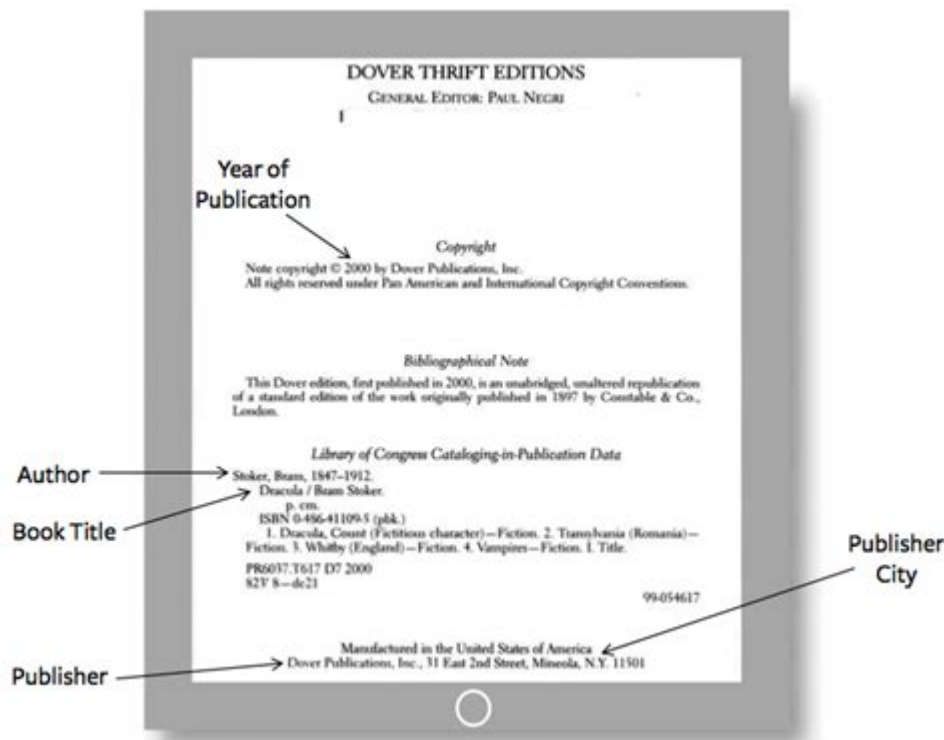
DOVER THRIFT EDITIONS

GENERAL EDITOR: PAUL NEGRI

Year of Publication

Copyright

Note copyright © 2000 by Dover Publications, Inc.
All rights reserved under Pan American and International Copyright Conventions.

Bibliographical Note

This Dover edition, first published in 2000, is an unabridged, unaltered republication of a standard edition of the work originally published in 1897 by Constable & Co., London.

Library of Congress Cataloging-in-Publication Data

Author

Stoker, Bram, 1847–1912.
Dracula / Bram Stoker.
p. cm.
ISBN 0-486-41109-5 (pbk.)
1. Dracula, Count (Fictitious character)—Fiction. 2. Transylvania (Romania)—Fiction. 3. Whitby (England)—Fiction. 4. Vampires—Fiction. I. Title.
PR6037.T617 D7 2000
823'.8—dc21

Book Title

99-054617

Publisher City

Manufactured in the United States of America
Dover Publications, Inc., 31 East 2nd Street, Mineola, N.Y. 11501

Publisher